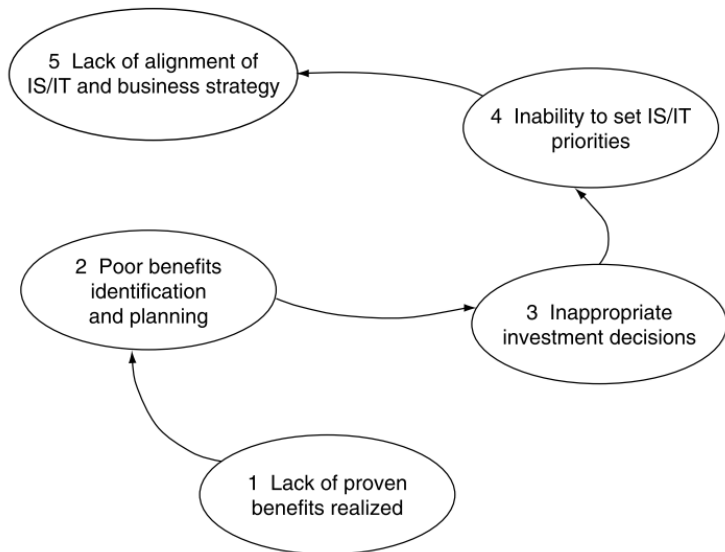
5 Lack of alignment of IS/IT and business strategy

4 Inability to set IS/IT priorities

2 Poor benefits identification and planning

3 Inappropriate investment decisions

1 Lack of proven benefits realized